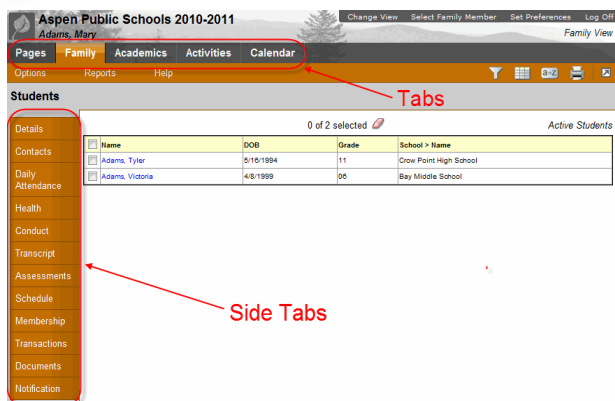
Aspen Public Schools 2010-2011
Adams, Mary

Change View | Select Family Member | Set Preferences | Log Off
Family View

Pages | Family | Academics | Activities | Calendar

Options | Reports | Help

Tabs

Students

0 of 2 selected

Active Students

| | Name | DOB | Grade | School > Name |
|---|---|---|---|---|
| | Adams, Tyler | 5/16/1994 | 11 | Crow Point High School |
| | Adams, Victoria | 4/8/1999 | 06 | Bay Middle School |

Details
Contacts
Daily Attendance
Health
Conduct
Transcript
Assessments
Schedule
Membership
Transactions
Documents
Notification

Side Tabs